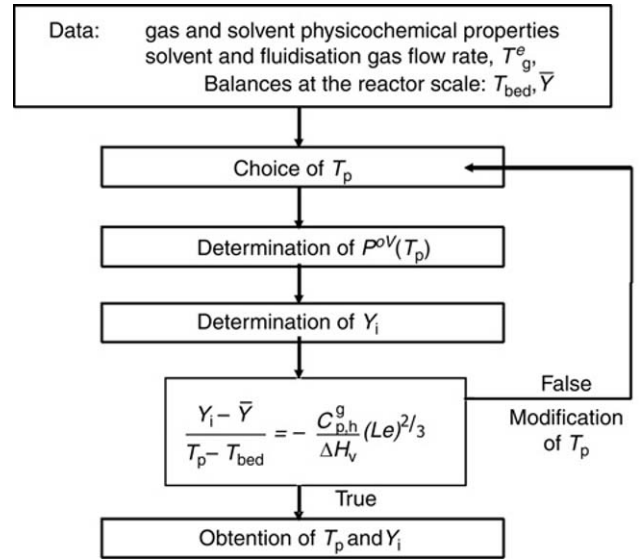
Data: gas and solvent physicochemical properties
solvent and fluidisation gas flow rate, $T^e_g$,
Balances at the reactor scale: $T_{bed}$, $\overline{Y}$

Choice of $T_p$

Determination of $P^{oV}(T_p)$

Determination of $Y_i$

$\frac{Y_i - \overline{Y}}{T_p - T_{bed}} = -\frac{C^g_{p,h}}{\Delta H_v}(Le)^2/3$

False

Modification of $T_p$

True

Obtention of $T_p$ and $Y_i$